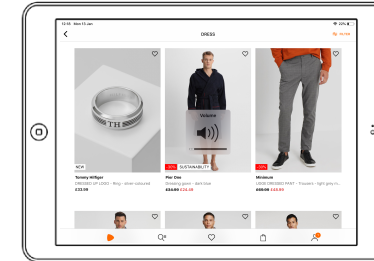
12:55 Mon 13 Jan
22%
DRESS
Filter
NEW
Tommy Hilfiger
DRESSED UP LOGO - Ring - silver-coloured
£32.00
-30%
SUSTAINABILITY
Pier One
Dressing gown - dark blue
£34.99 £24.49
Volume
-30%
Minimum
LOGO DRESSED PANT - Trousers - light grey m...
£69.99 £48.99